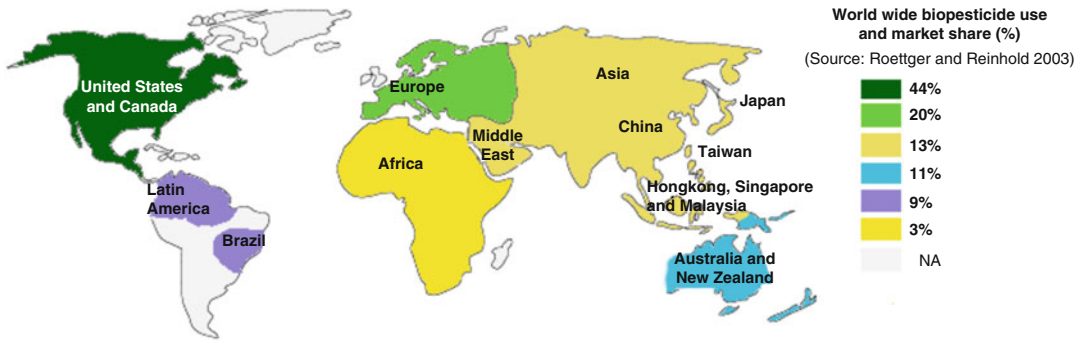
United States and Canada

Latin America

Brazil

Europe

Africa

Middle East

Asia

China

Japan

Taiwan

Hongkong, Singapore and Malaysia

Australia and New Zealand

World wide biopesticide use and market share (%)

(Source: Roettger and Reinhold 2003)

44%

20%

13%

11%

9%

3%

NA